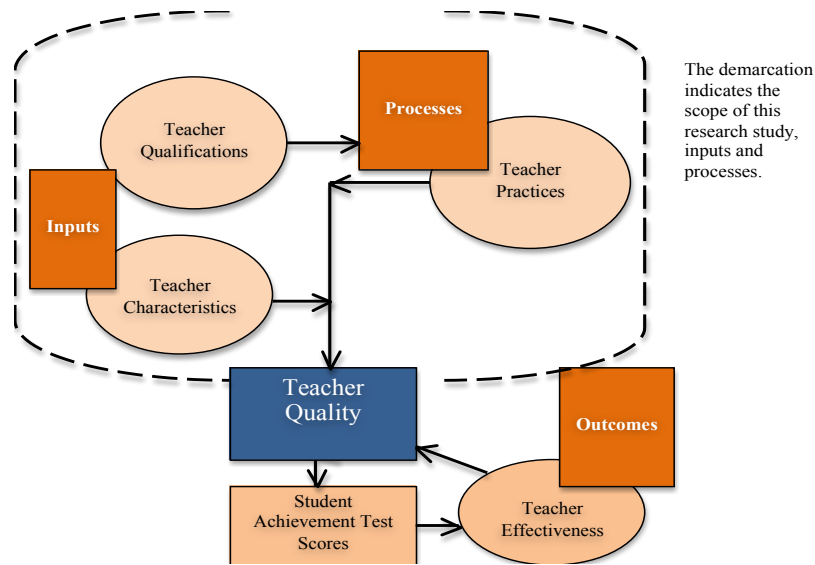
Teacher Qualifications

Processes

Teacher Practices

Inputs

Teacher Characteristics

The demarcation indicates the scope of this research study, inputs and processes.

Teacher Quality

Outcomes

Student Achievement Test Scores

Teacher Effectiveness